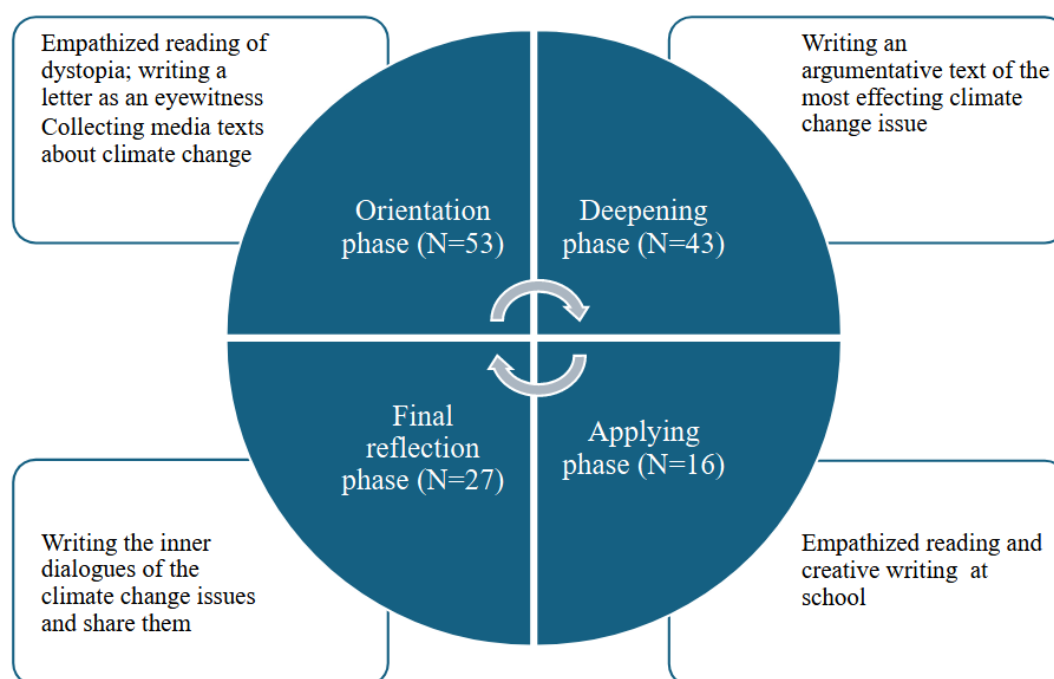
Empathized reading of dystopia; writing a letter as an eyewitness
Collecting media texts about climate change

Writing an argumentative text of the most effecting climate change issue

Orientation phase (N=53)

Deepening phase (N=43)

Final reflection phase (N=27)

Applying phase (N=16)

Writing the inner dialogues of the climate change issues and share them

Empathized reading and creative writing at school